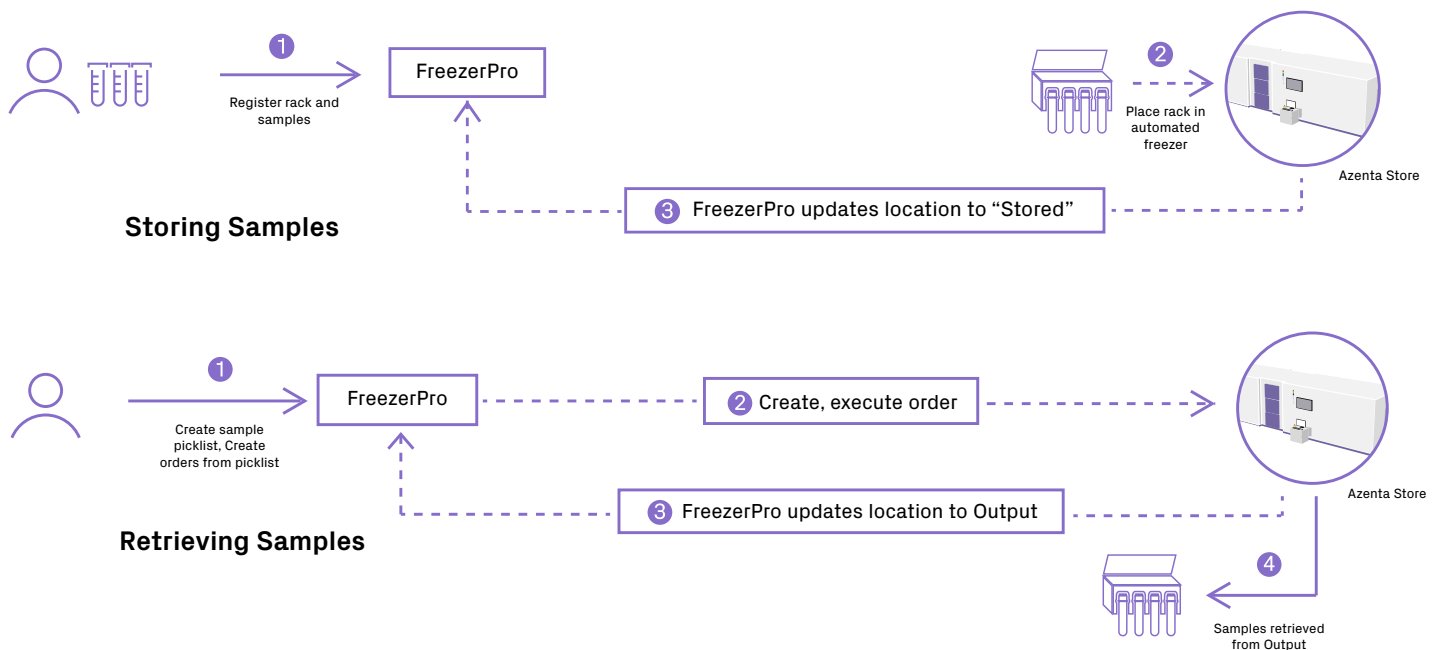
1
Register rack and samples

FreezerPro

2
Place rack in automated freezer

Azenta Store

3 FreezerPro updates location to “Stored”

Storing Samples

1
Create sample picklist, Create orders from picklist

FreezerPro

2 Create, execute order

Azenta Store

3 FreezerPro updates location to Output

Retrieving Samples

4
Samples retrieved from Output